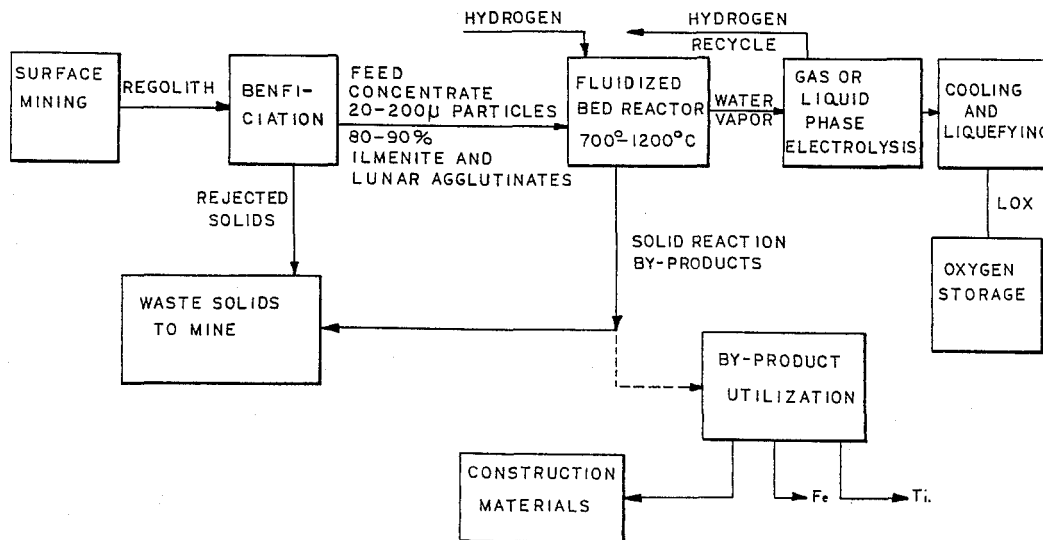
HYDROGEN

HYDROGEN RECYCLE

SURFACE MINING

REGOLITH

BENFI-CIATION

FEED CONCENTRATE 20-200μ PARTICLES

80-90% ILMENITE AND LUNAR AGGLUTINATES

FLUIDIZED BED REACTOR $700^{\circ}$-$1200^{\circ}$C

WATER VAPOR

GAS OR LIQUID PHASE ELECTROLYSIS

COOLING AND LIQUEFYING

LOX

OXYGEN STORAGE

REJECTED SOLIDS

SOLID REACTION BY-PRODUCTS

WASTE SOLIDS TO MINE

BY-PRODUCT UTILIZATION

CONSTRUCTION MATERIALS

Fe

Ti.